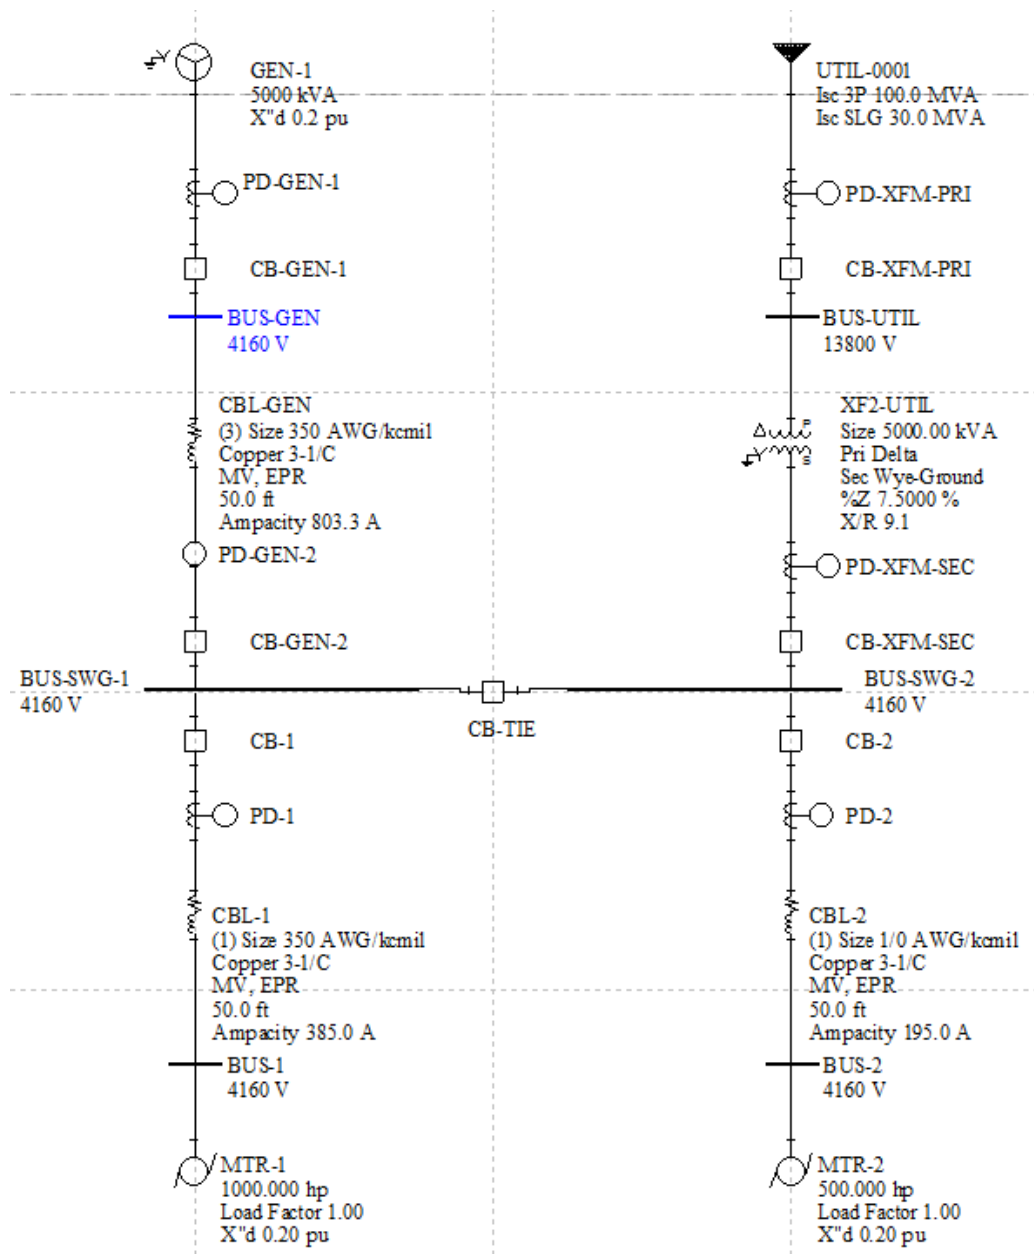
GEN-1
5000 kVA
X"d 0.2 pu

PD-GEN-1

CB-GEN-1

BUS-GEN
4160 V

CBL-GEN
(3) Size 350 AWG/kcmil
Copper 3-1/C
MV, EPR
50.0 ft
Ampacity 803.3 A

PD-GEN-2

CB-GEN-2

UTIL-0001
Isc 3P 100.0 MVA
Isc SLG 30.0 MVA

PD-XFM-PRI

CB-XFM-PRI

BUS-UTIL
13800 V

XF2-UTIL
Size 5000.00 kVA
Pri Delta
Sec Wye-Ground
%Z 7.5000 %
X/R 9.1

PD-XFM-SEC

CB-XFM-SEC

BUS-SWG-1
4160 V

CB-TIE

BUS-SWG-2
4160 V

CB-1

PD-1

CBL-1
(1) Size 350 AWG/kcmil
Copper 3-1/C
MV, EPR
50.0 ft
Ampacity 385.0 A

BUS-1
4160 V

MTR-1
1000.000 hp
Load Factor 1.00
X"d 0.20 pu

CB-2

PD-2

CBL-2
(1) Size 1/0 AWG/kcmil
Copper 3-1/C
MV, EPR
50.0 ft
Ampacity 195.0 A

BUS-2
4160 V

MTR-2
500.000 hp
Load Factor 1.00
X"d 0.20 pu